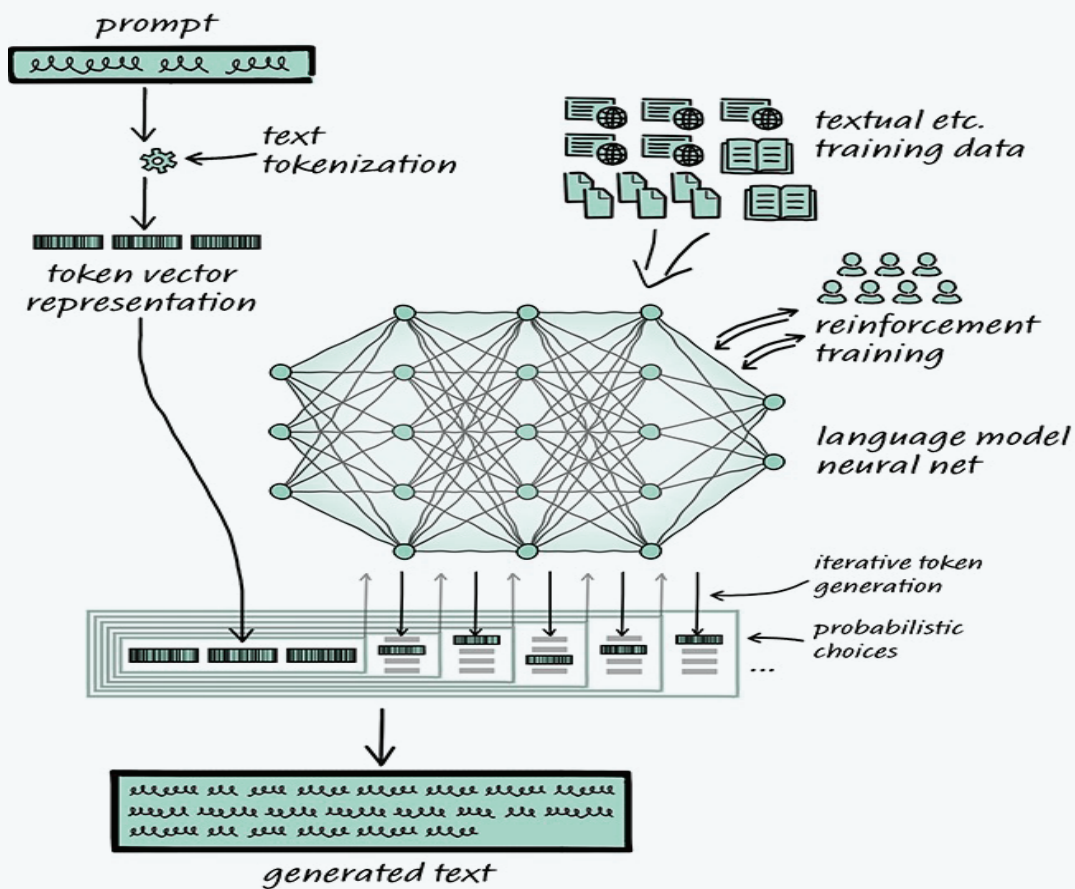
prompt

text tokenization

token vector representation

textual etc. training data

reinforcement training

language model neural net

iterative token generation

probabilistic choices

...

generated text